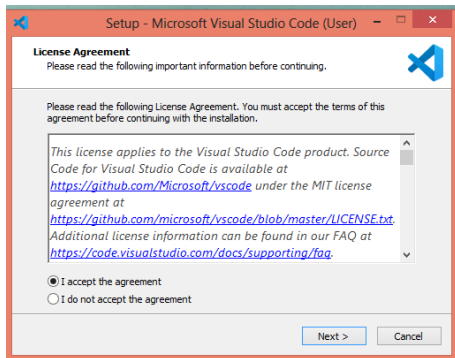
Setup - Microsoft Visual Studio Code (User)

License Agreement
Please read the following important information before continuing.

Please read the following License Agreement. You must accept the terms of this agreement before continuing with the installation.

This license applies to the Visual Studio Code product. Source Code for Visual Studio Code is available at https://github.com/Microsoft/vscode under the MIT license agreement at https://github.com/microsoft/vscode/blob/master/LICENSE.txt. Additional license information can be found in our FAQ at https://code.visualstudio.com/docs/supporting/faq.

I accept the agreement
I do not accept the agreement

Next >
Cancel